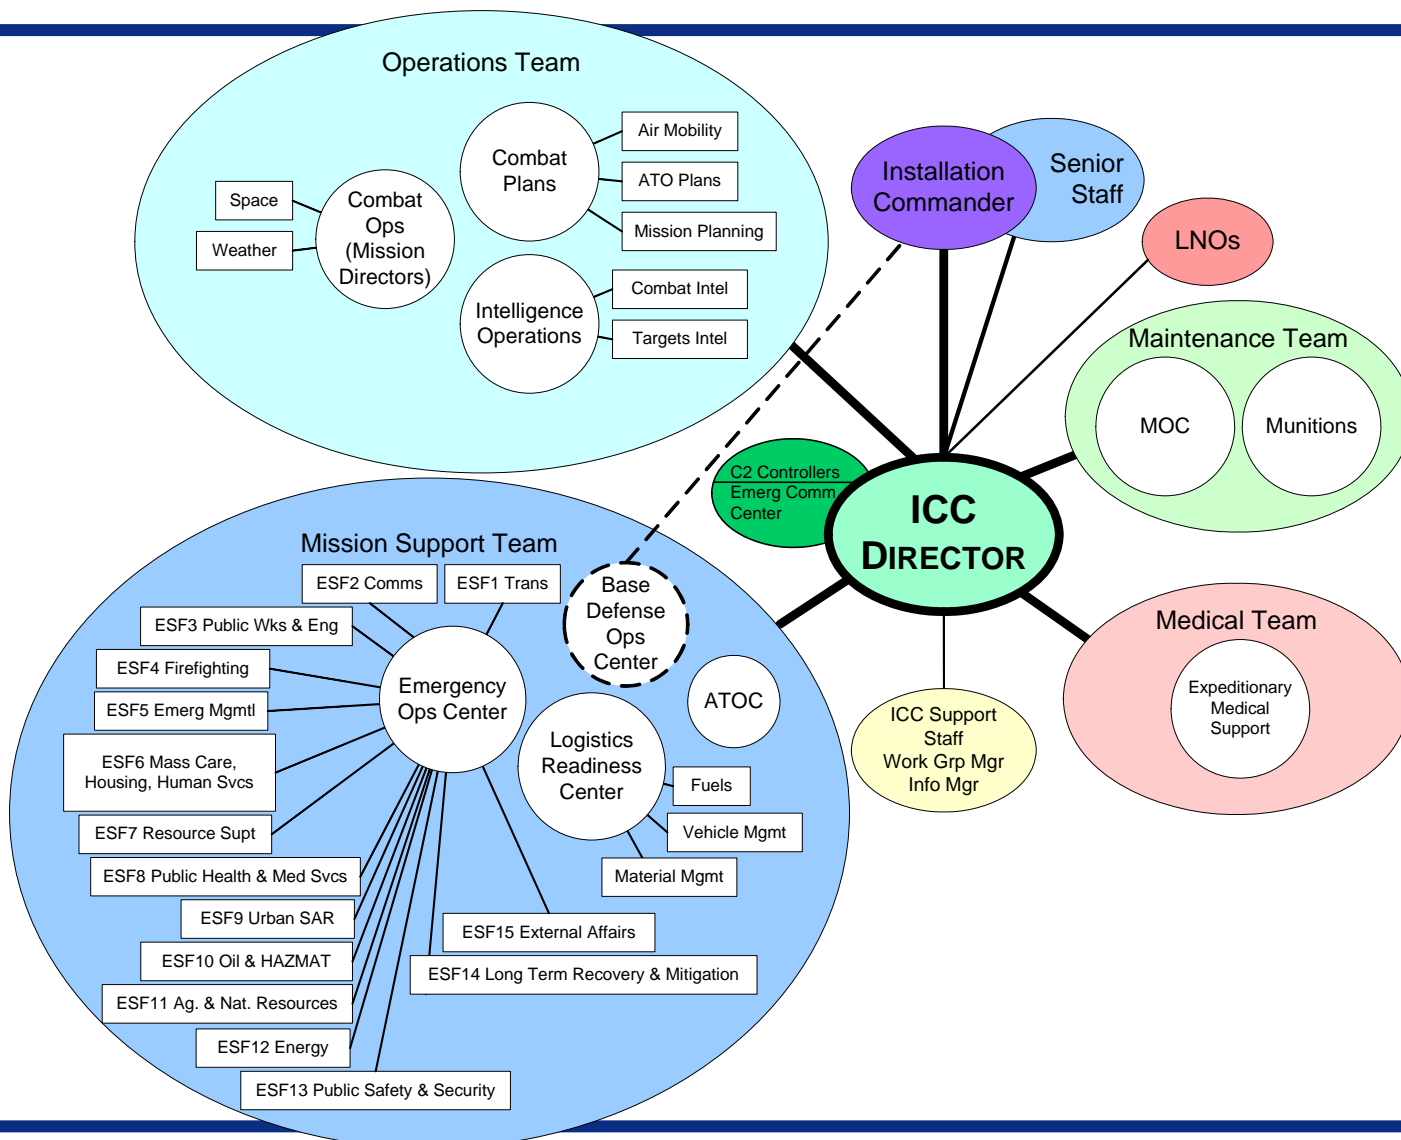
Operations Team

Combat Plans

Air Mobility

ATO Plans

Mission Planning

Space

Weather

Combat Ops (Mission Directors)

Intelligence Operations

Combat Intel

Targets Intel

Installation Commander

Senior Staff

LNOs

Maintenance Team

MOC

Munitions

C2 Controllers

Emerg Comm Center

ICC DIRECTOR

Mission Support Team

ESF2 Comms

ESF1 Trans

Base Defense Ops Center

ESF3 Public Wks & Eng

ESF4 Firefighting

ESF5 Emerg Mgmtl

Emergency Ops Center

ATOC

ESF6 Mass Care, Housing, Human Svcs

Logistics Readiness Center

Fuels

ESF7 Resource Supt

Vehicle Mgmt

ESF8 Public Health & Med Svcs

Material Mgmt

ESF9 Urban SAR

ESF15 External Affairs

ESF10 Oil & HAZMAT

ESF14 Long Term Recovery & Mitigation

ESF11 Ag. & Nat. Resources

ESF12 Energy

ESF13 Public Safety & Security

ICC Support Staff Work Grp Mgr Info Mgr

Medical Team

Expeditionary Medical Support